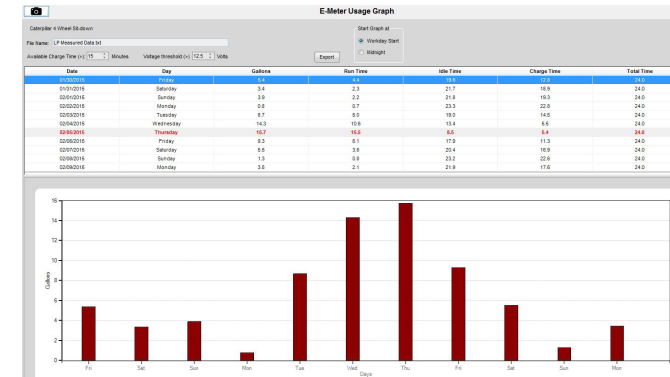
E-Meter Usage Graph

Caterpillar 4 Wheel Sit-down

File Name: LP Measured Data.txt

Available Charge Time (x): 15 Minutes Voltage threshold (v): 12.5 Volts

Start Graph at
Workday Start
Midnight

Export

| Date | Day | Gallons | Run Time | Idle Time | Charge Time | Total Time |
|---|---|---|---|---|---|---|
| 01/30/2015 | Friday | 5.4 | 4.4 | 19.6 | 12.9 | 24.0 |
| 01/31/2015 | Saturday | 3.4 | 2.3 | 21.7 | 18.9 | 24.0 |
| 02/01/2015 | Sunday | 3.9 | 2.2 | 21.8 | 19.3 | 24.0 |
| 02/02/2015 | Monday | 0.8 | 0.7 | 23.3 | 22.8 | 24.0 |
| 02/03/2015 | Tuesday | 8.7 | 6.0 | 18.0 | 14.8 | 24.0 |
| 02/04/2015 | Wednesday | 14.3 | 10.6 | 13.4 | 5.6 | 24.0 |
| 02/05/2015 | Thursday | 15.7 | 15.0 | 9.0 | 5.4 | 24.0 |
| 02/06/2015 | Friday | 9.3 | 6.1 | 17.9 | 11.3 | 24.0 |
| 02/07/2015 | Saturday | 5.5 | 3.6 | 20.4 | 16.9 | 24.0 |
| 02/08/2015 | Sunday | 1.3 | 0.8 | 23.2 | 22.6 | 24.0 |
| 02/09/2015 | Monday | 3.0 | 2.1 | 21.9 | 17.6 | 24.0 |

16
14
12
10
8
6
4
2
0

Gallons

Fri Sat Sun Mon Tue Wed Thu Fri Sat Sun Mon

Days